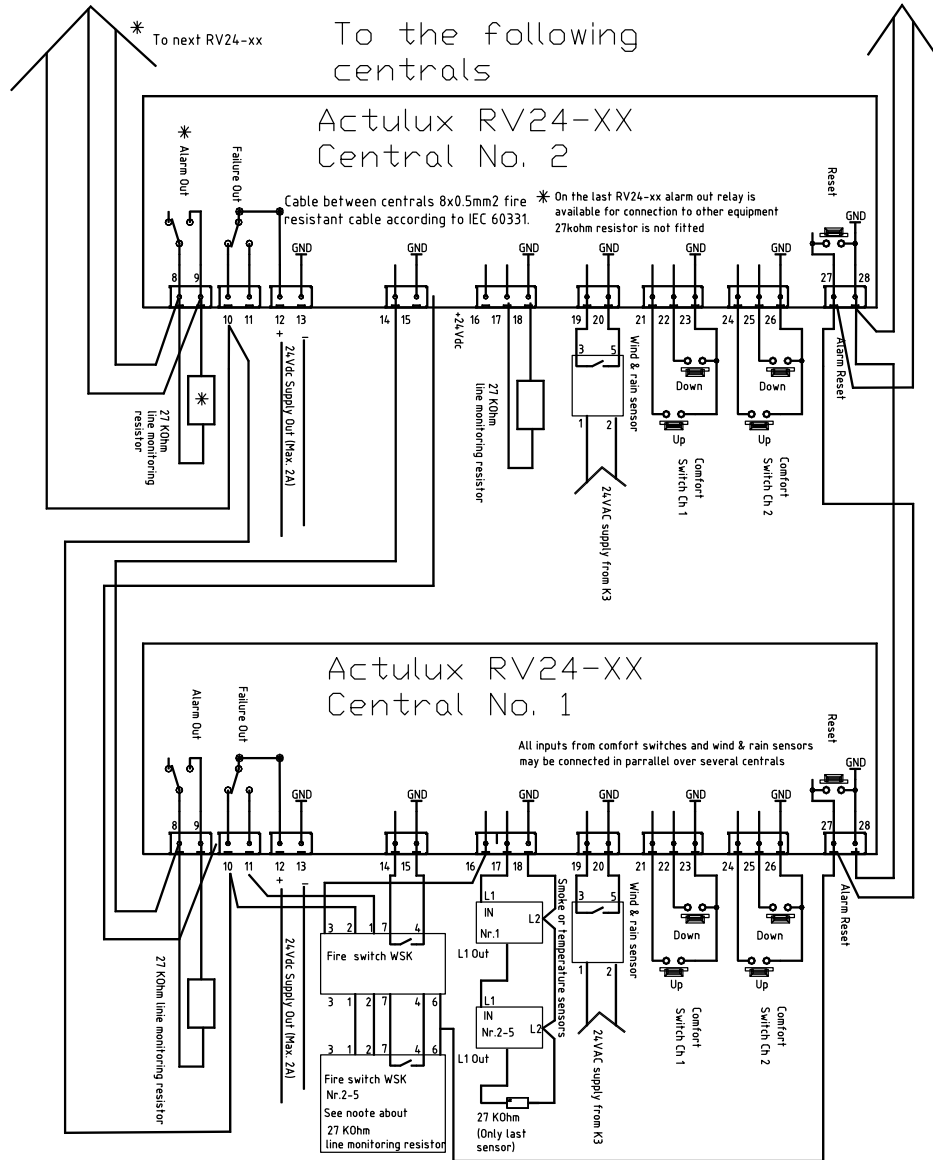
* To next RV24-xx

To the following centrals

Actulux RV24-XX
Central No. 2

Alarm Out
Failure Out
Cable between centrals 8x0.5mm2 fire resistant cable according to IEC 60331.
* On the last RV24-xx alarm out relay is available for connection to other equipment 27kohm resistor is not fitted
Reset
GND
GND
GND
GND
GND
GND
GND
8 9 10 11 12 13 14 15 16 17 18 19 20 21 22 23 24 25 26 27 28
+ –
+24Vdc
27 KOhm line monitoring resistor
24Vdc Supply Out (Max. 2A)
27 KOhm line monitoring resistor
3 5
1 2
Wind & rain sensor
24VAC supply from K3
Down
Up
Comfort Switch Ch 1
Down
Up
Comfort Switch Ch 2
Alarm Reset

Actulux RV24-XX
Central No. 1

Alarm Out
Failure Out
Reset
All inputs from comfort switches and wind & rain sensors may be connected in parrallel over several centrals
GND
GND
GND
GND
GND
GND
GND
8 9 10 11 12 13 14 15 16 17 18 19 20 21 22 23 24 25 26 27 28
+ –
3 2 1 7 4
Fire switch WSK
3 1 2 7 4 6
3 1 2 7 4 6
Fire switch WSK Nr.2-5 See noote about 27 KOhm line monitoring resistor
L1 IN Nr.1 L2
L1 Out
L1 IN Nr.2-5 L2
L1 Out
27 KOhm (Only last sensor)
Smoke or temperature sensors
3 5
1 2
Wind & rain sensor
24VAC supply from K3
27 KOhm linie monitoring resistor
24Vdc Supply Out (Max. 2A)
Down
Up
Comfort Switch Ch 1
Down
Up
Comfort Switch Ch 2
Alarm Reset